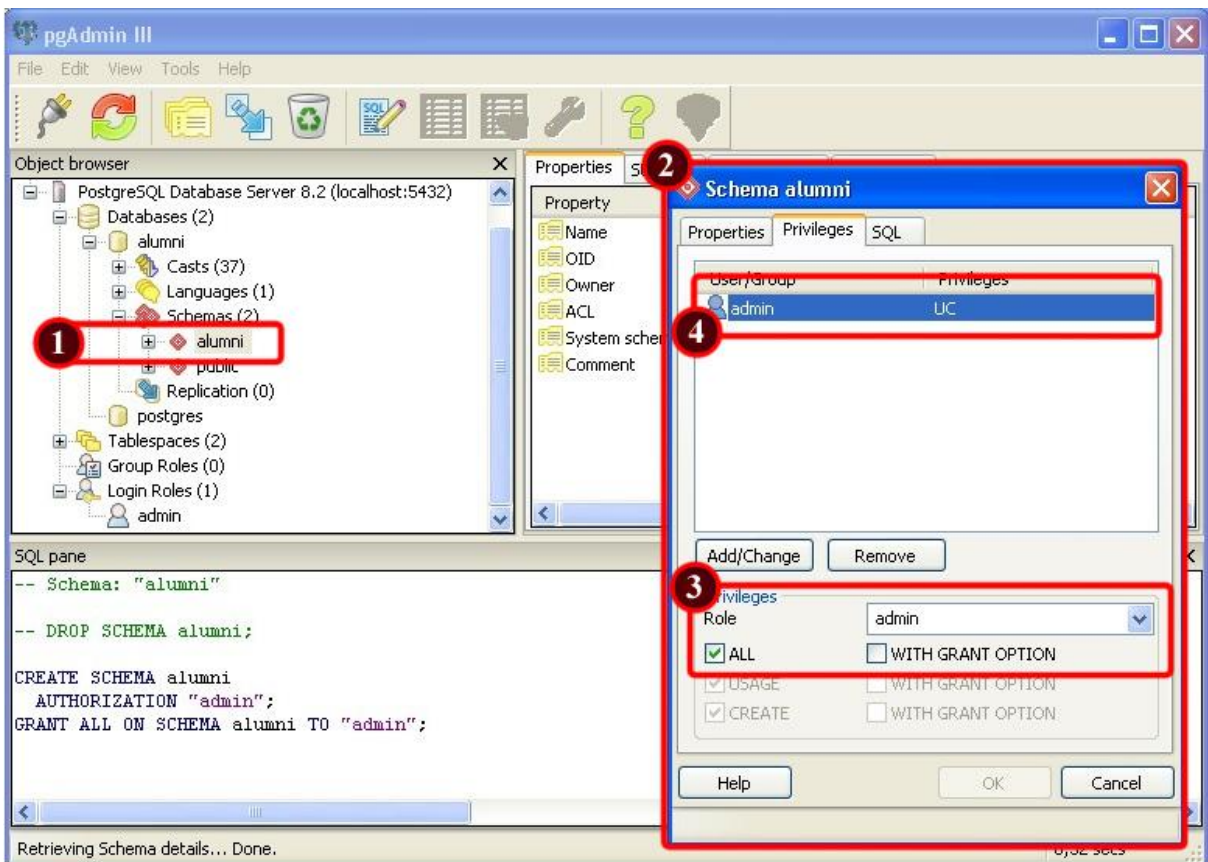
pgAdmin III

File Edit View Tools Help

Object browser

PostgreSQL Database Server 8.2 (localhost:5432)
Databases (2)
alumni
Casts (37)
Languages (1)
Schemas (2)
1
alumni
public
Replication (0)
postgres
Tablespaces (2)
Group Roles (0)
Login Roles (1)
admin

Properties

Property
Name
OID
Owner
ACL
System schen
Comment

2
Schema alumni

Properties Privileges SQL

| User/Group | Privileges |
|---|---|
| admin | UC |

4

Add/Change Remove

3
Privileges
Role admin
ALL WITH GRANT OPTION
USAGE WITH GRANT OPTION
CREATE WITH GRANT OPTION

Help OK Cancel

SQL pane

-- Schema: "alumni"

-- DROP SCHEMA alumni;

CREATE SCHEMA alumni
  AUTHORIZATION "admin";
GRANT ALL ON SCHEMA alumni TO "admin";

Retrieving Schema details... Done.

0,32 secs